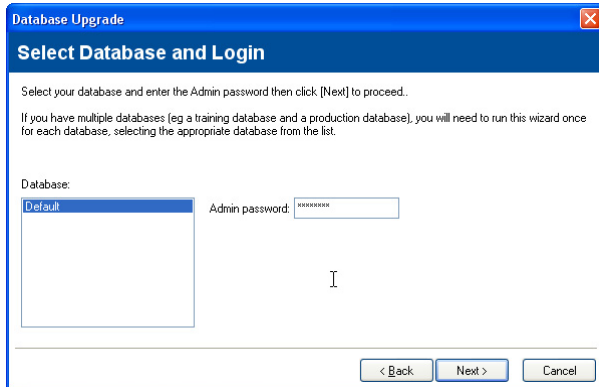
Database Upgrade

Select Database and Login

Select your database and enter the Admin password then click [Next] to proceed..

If you have multiple databases (eg a training database and a production database), you will need to run this wizard once for each database, selecting the appropriate database from the list.

Database:

Default

Admin password: ********

< Back

Next >

Cancel